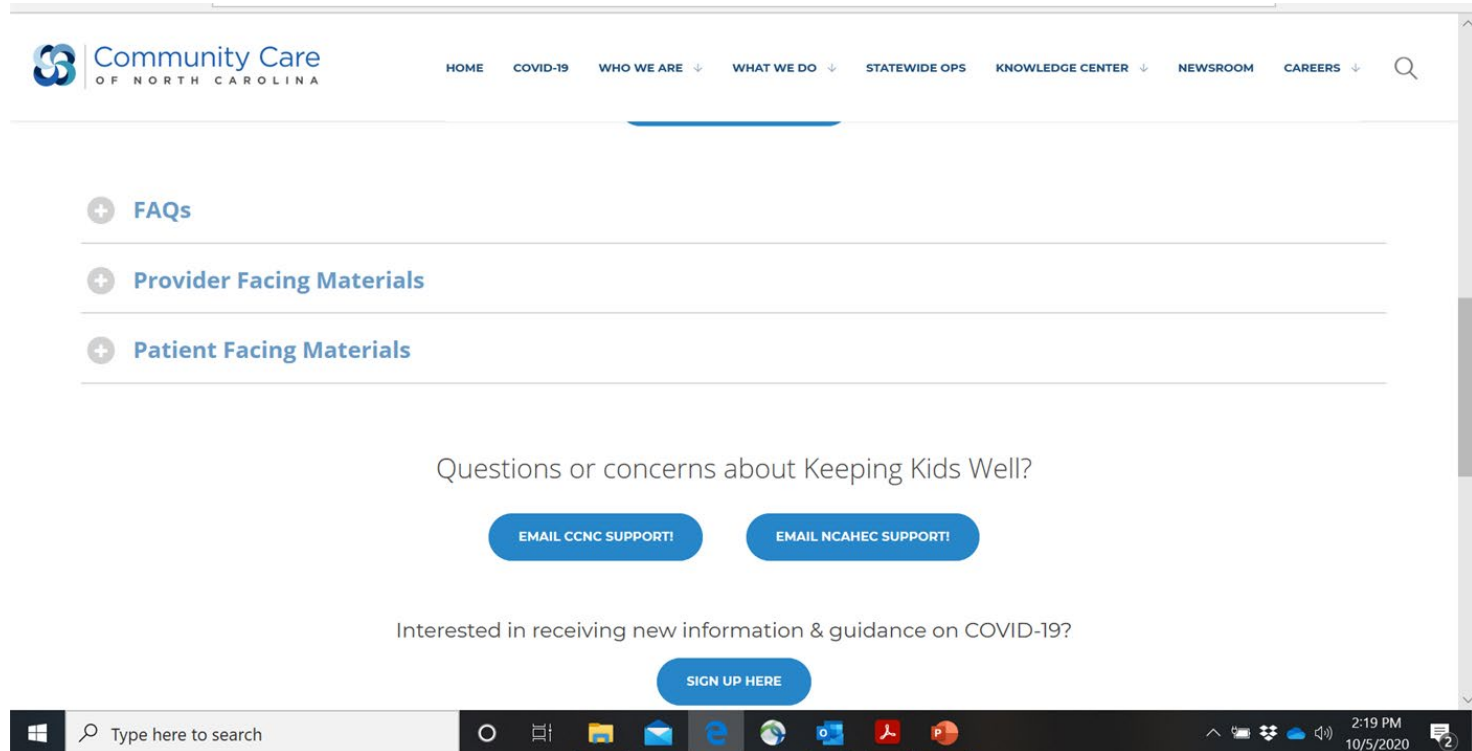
Community Care
OF NORTH CAROLINA

HOME COVID-19 WHO WE ARE WHAT WE DO STATEWIDE OPS KNOWLEDGE CENTER NEWSROOM CAREERS

FAQs

Provider Facing Materials

Patient Facing Materials

Questions or concerns about Keeping Kids Well?

EMAIL CCNC SUPPORT!

EMAIL NCAHEC SUPPORT!

Interested in receiving new information & guidance on COVID-19?

SIGN UP HERE

Type here to search

2:19 PM
10/5/2020

2